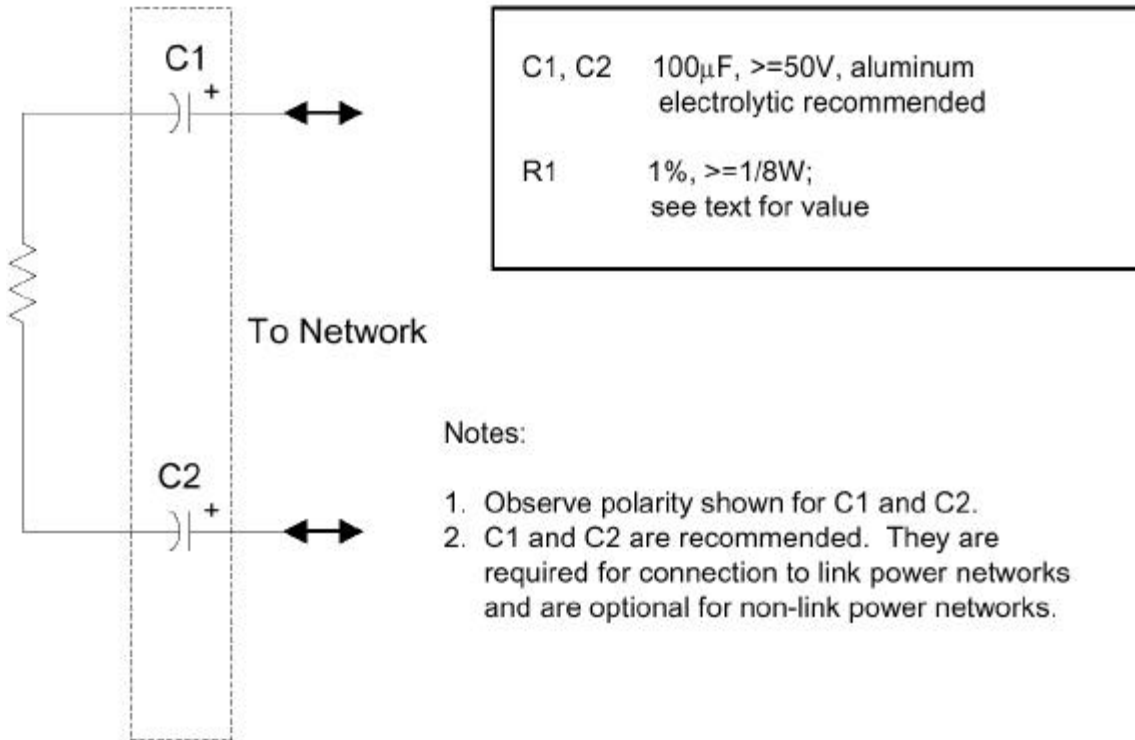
C1
+

C1, C2 100$\mu$F, >=50V, aluminum electrolytic recommended

R1 1%, >=1/8W; see text for value

To Network

Notes:

C2
+

1. Observe polarity shown for C1 and C2.
2. C1 and C2 are recommended. They are required for connection to link power networks and are optional for non-link power networks.